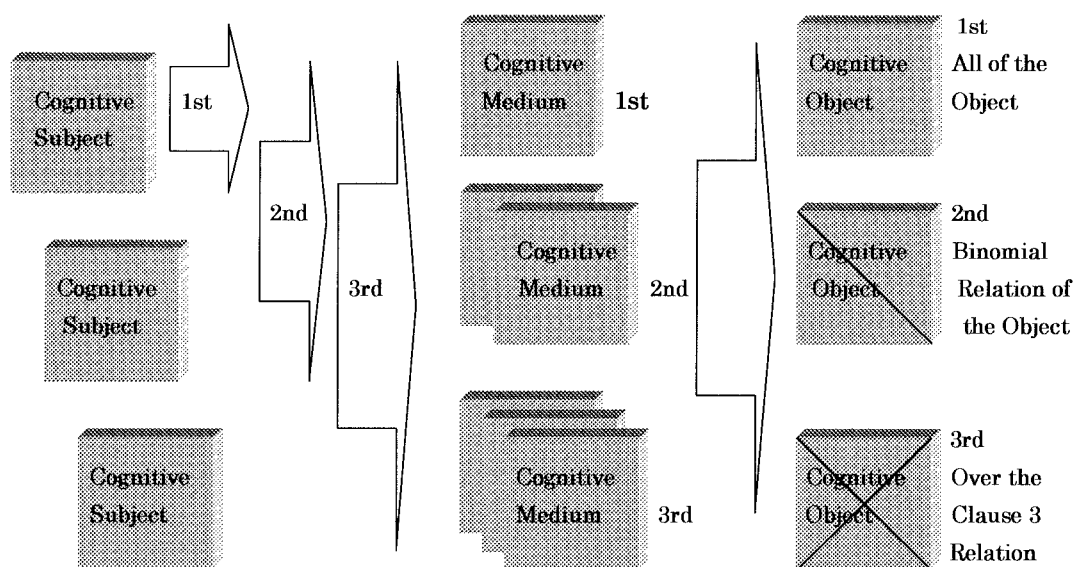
Cognitive Subject

1st

2nd

3rd

Cognitive Subject

Cognitive Subject

Cognitive Medium 1st

Cognitive Medium 2nd

Cognitive Medium 3rd

Cognitive Object

1st All of the Object

Cognitive Object

2nd Binomial Relation of the Object

Cognitive Object

3rd Over the Clause 3 Relation